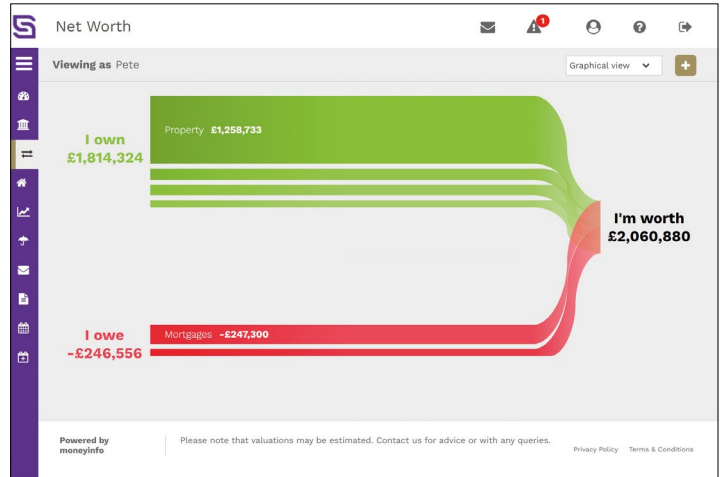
Net Worth

1

Viewing as Pete

Graphical view

I own
£1,814,324

Property £1,258,733

I'm worth
£2,060,880

I owe
-£246,556

Mortgages -£247,300

Powered by
moneyinfo

Please note that valuations may be estimated. Contact us for advice or with any queries.

Privacy Policy Terms & Conditions